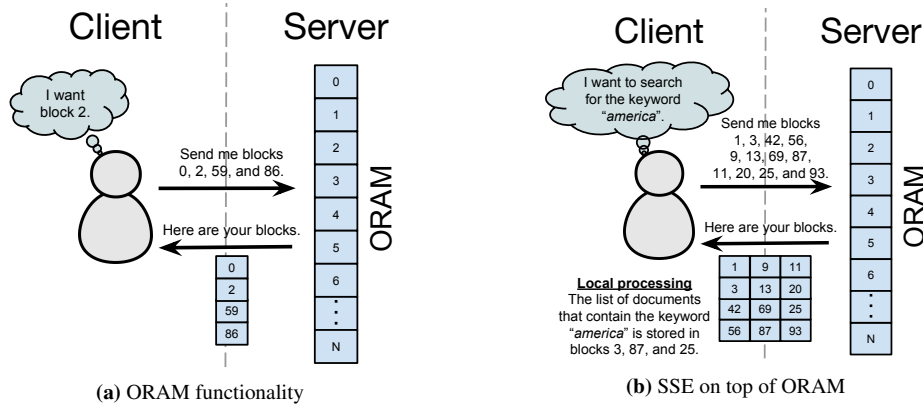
Client

Server

I want block 2.

Send me blocks 0, 2, 59, and 86.

Here are your blocks.

| 0 |
|---|
| 2 |
| 59 |
| 86 |

| 0 |
|---|
| 1 |
| 2 |
| 3 |
| 4 |
| 5 |
| 6 |
| ⋮ |
| N |

ORAM

**(a)** ORAM functionality

Client

Server

I want to search for the keyword "*america*".

Send me blocks 1, 3, 42, 56, 9, 13, 69, 87, 11, 20, 25, and 93.

Here are your blocks.

| 1 | 9 | 11 |
|---|---|---|
| 3 | 13 | 20 |
| 42 | 69 | 25 |
| 56 | 87 | 93 |

**Local processing**
The list of documents that contain the keyword "*america*" is stored in blocks 3, 87, and 25.

| 0 |
|---|
| 1 |
| 2 |
| 3 |
| 4 |
| 5 |
| 6 |
| ⋮ |
| N |

ORAM

**(b)** SSE on top of ORAM